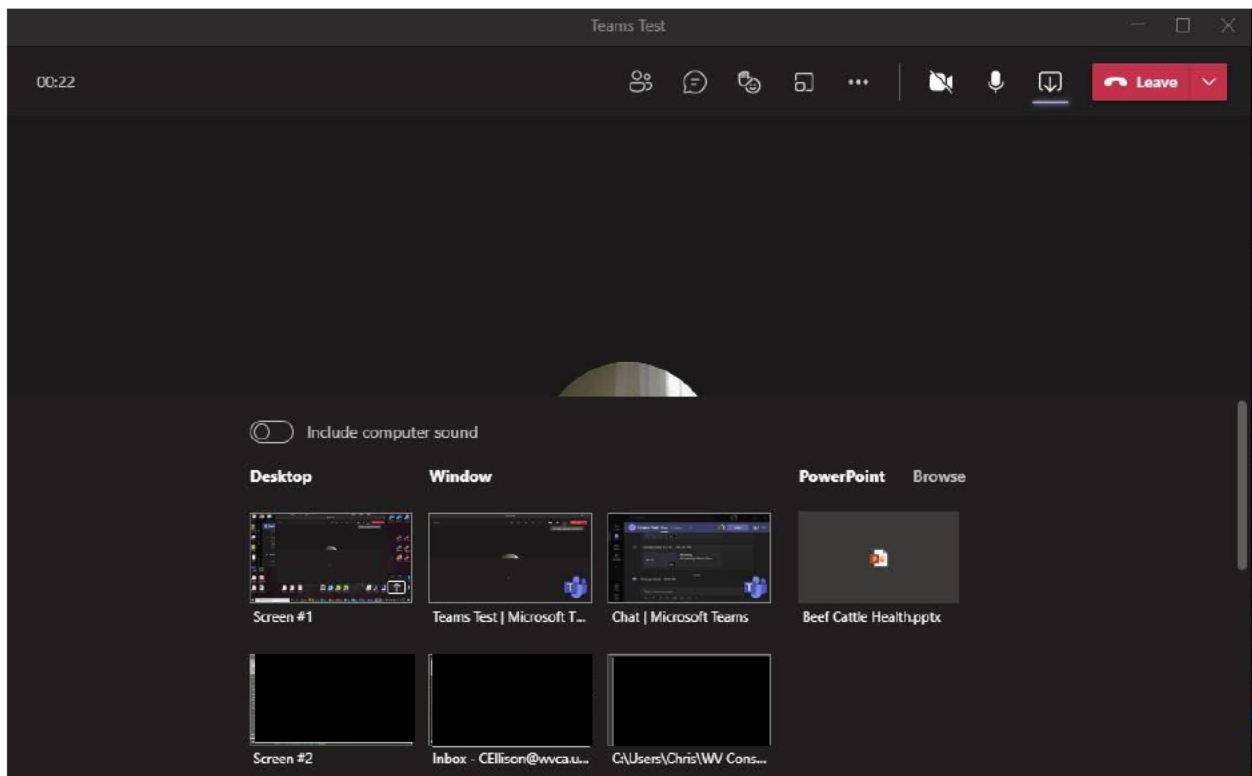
Teams Test

00:22

Leave

Include computer sound

Desktop

Window

PowerPoint Browse

Screen #1

Teams Test | Microsoft T...

Chat | Microsoft Teams

Beef Cattle Health.pptx

Screen #2

Inbox - CEllison@wvca.u...

C:\Users\Chris\WV Cons...